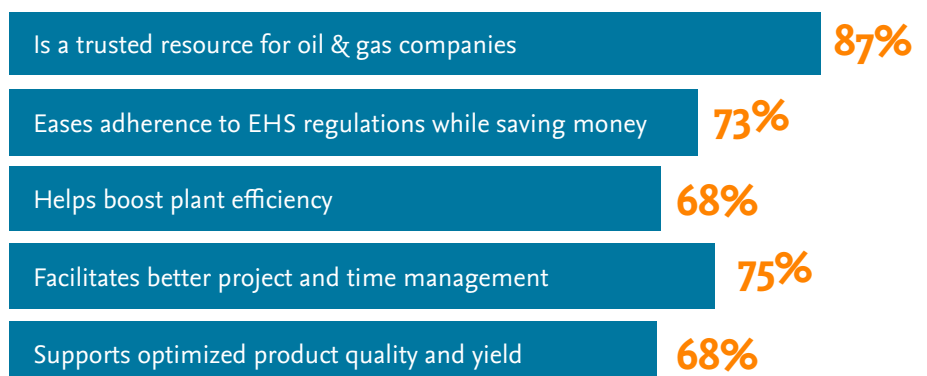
Is a trusted resource for oil & gas companies 87%

Eases adherence to EHS regulations while saving money 73%

Helps boost plant efficiency 68%

Facilitates better project and time management 75%

Supports optimized product quality and yield 68%